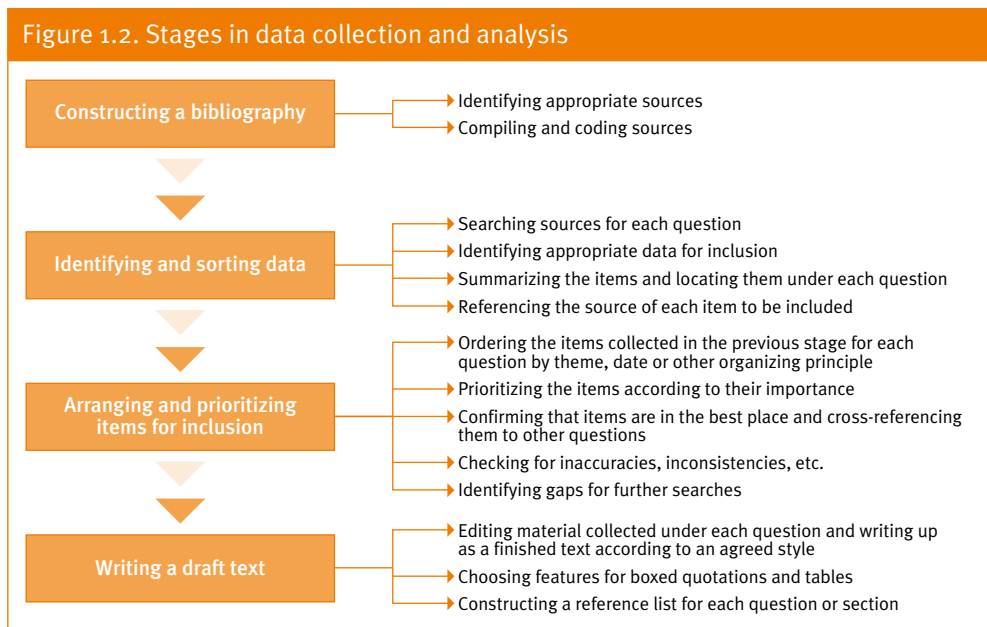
Figure 1.2. Stages in data collection and analysis

Constructing a bibliography

Identifying appropriate sources
Compiling and coding sources

Identifying and sorting data

Searching sources for each question
Identifying appropriate data for inclusion
Summarizing the items and locating them under each question
Referencing the source of each item to be included

Arranging and prioritizing items for inclusion

Ordering the items collected in the previous stage for each question by theme, date or other organizing principle
Prioritizing the items according to their importance
Confirming that items are in the best place and cross-referencing them to other questions
Checking for inaccuracies, inconsistencies, etc.
Identifying gaps for further searches

Writing a draft text

Editing material collected under each question and writing up as a finished text according to an agreed style
Choosing features for boxed quotations and tables
Constructing a reference list for each question or section